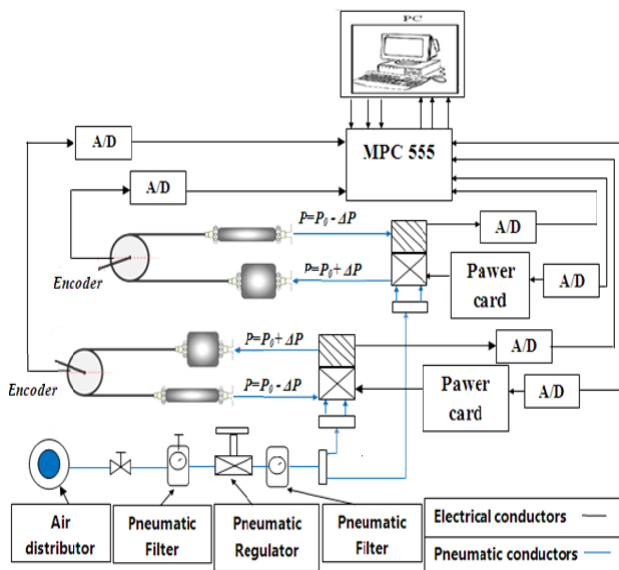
PC

A/D

MPC 555

A/D

$P=P_0 - \Delta P$

A/D

Encoder

$P=P_0 + \Delta P$

Pawer card

A/D

$P=P_0 + \Delta P$

A/D

Encoder

$P=P_0 - \Delta P$

Pawer card

A/D

Air distributor

Pneumatic Filter

Pneumatic Regulator

Pneumatic Filter

Electrical conductors

Pneumatic conductors